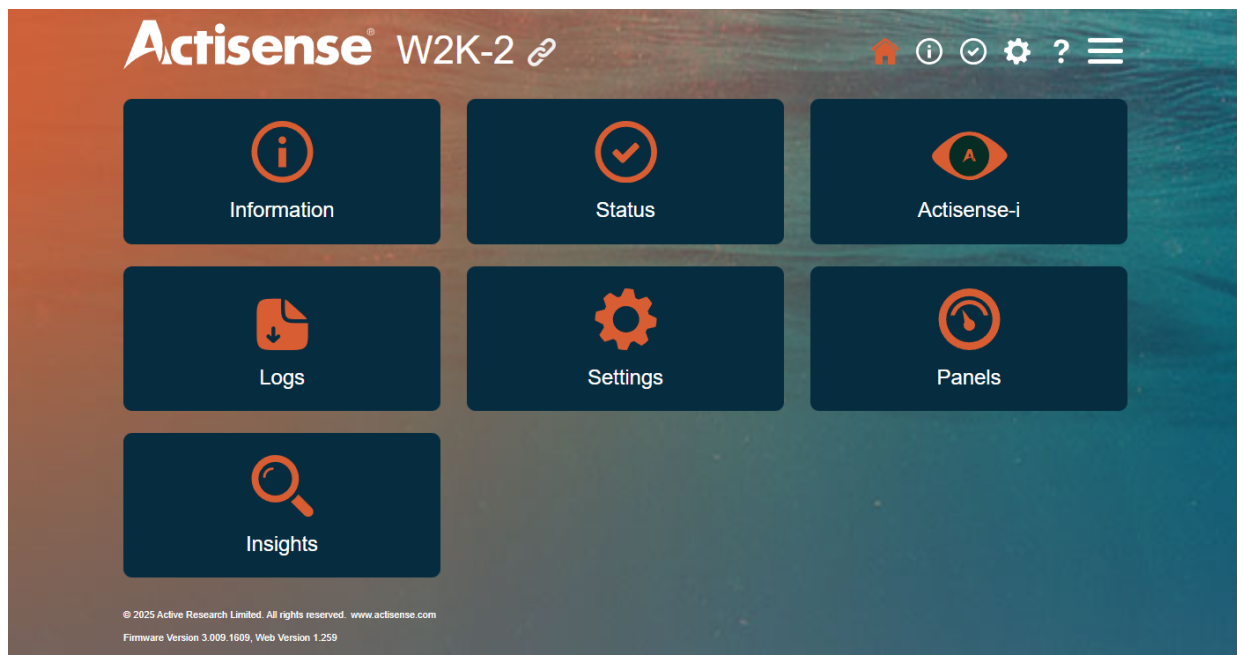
Actisense® W2K-2

Information

Status

Actisense-i

Logs

Settings

Panels

Insights

© 2025 Active Research Limited. All rights reserved. www.actisense.com

Firmware Version 3.009.1609, Web Version 1.259